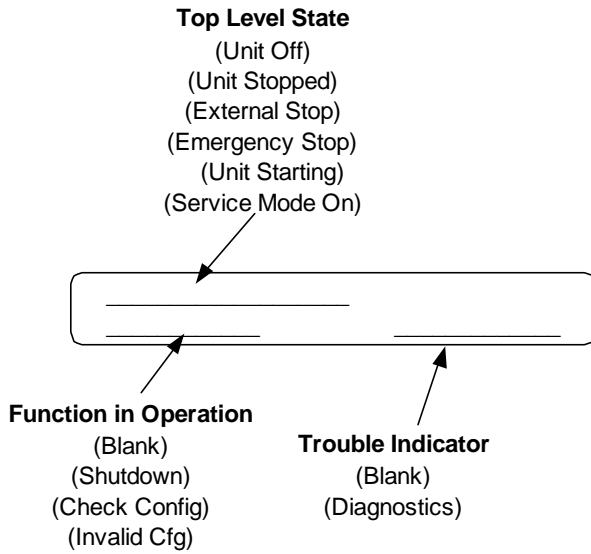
**Top Level State**
(Unit Off)
(Unit Stopped)
(External Stop)
(Emergency Stop)
(Unit Starting)
(Service Mode On)

**Function in Operation**
(Blank)
(Shutdown)
(Check Config)
(Invalid Cfg)

**Trouble Indicator**
(Blank)
(Diagnostics)